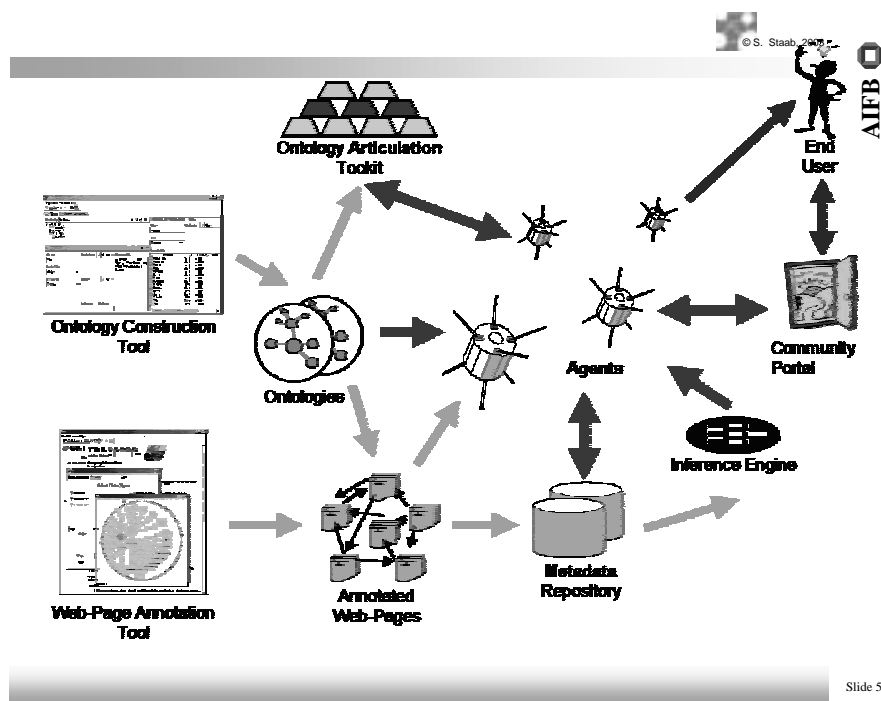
© S. Staab, 2002

AIFB

Ontology Articulation Toolkit

End User

Ontology Construction Tool

Ontologies

Agents

Community Portal

Inference Engine

Web-Page Annotation Tool

Annotated Web-Pages

Metadata Repository

Slide 5